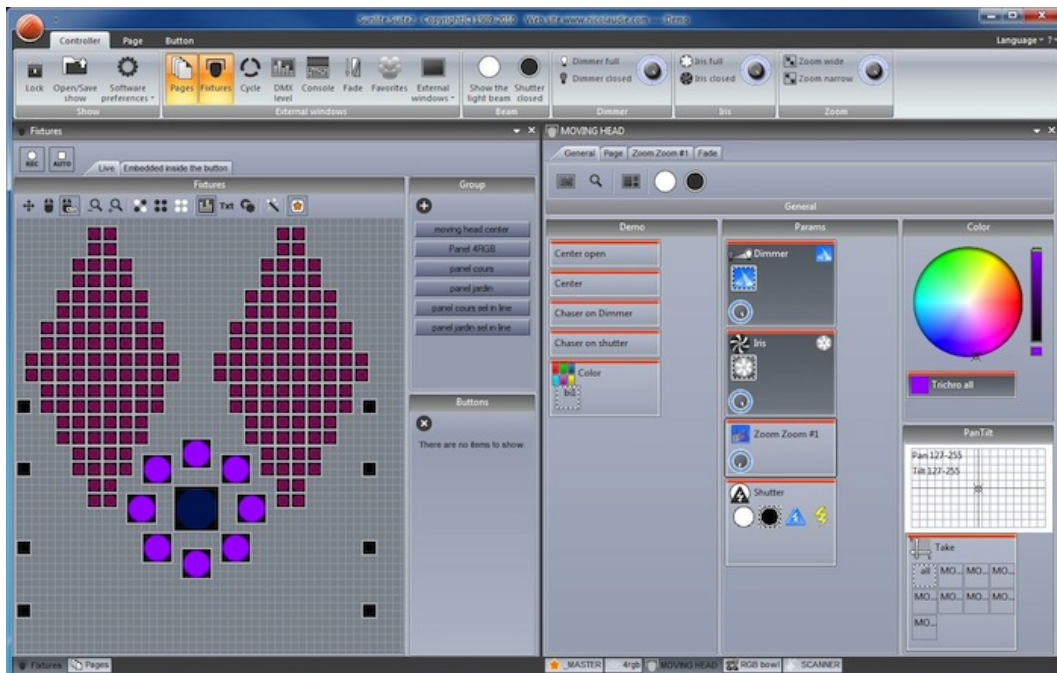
Sunlite Suite - Copyright (c) 1989-2010 - Web site www.nicolaudie.com - Demo

Controller Page Button

Language

Lock Open/Save show Software preferences
Show

Pages Fixtures Cycle DMX level Console Fade Favorites External windows
External windows

Show the light beam Shutter closed
Beam

Dimmer full
Dimmer closed
Dimmer

Iris full
Iris closed
Iris

Zoom wide
Zoom narrow
Zoom

Fixtures

REC AUTO

Live Embedded inside the button

Fixtures

Txt

Group

moving head center
Panel 4RGB
panel cours
panel jardin
panel cours sel in line
panel jardin sel in line

Buttons

There are no items to show.

Fixtures Pages

MOVING HEAD

General Page Zoom Zoom #1 Fade

General

Demo

Center open
Center
Chaser on Dimmer
Chaser on shutter
Color

Params

Dimmer
Iris
Zoom Zoom #1
Shutter

Color

Trichro all

PanTilt

Pan 127-255
Tilt 127-255

Take

all MO... MO... MO...
MO... MO... MO... MO...
MO...

_MASTER 4rgb MOVING HEAD RGB bowl SCANNER